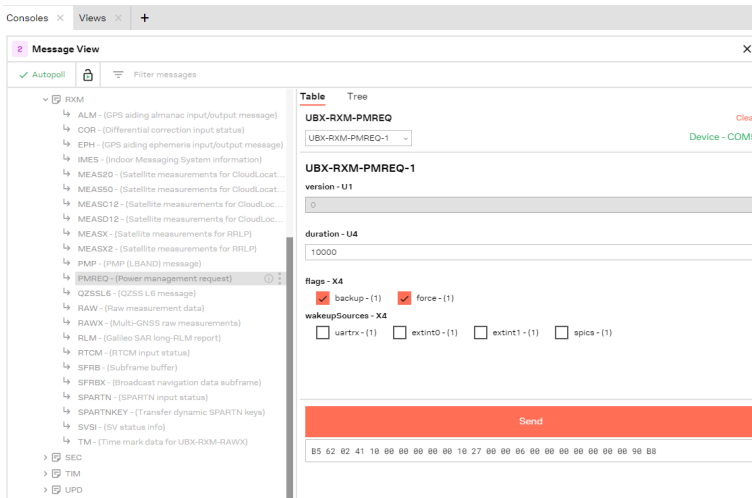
Consoles × Views × +

2 Message View ×

✓ Autopoll Filter messages

RXM
ALM - (GPS aiding almanac input/output message)
COR - (Differential correction input status)
EPH - (GPS aiding ephemeris input/output message)
IMES - (Indoor Messaging System information)
MEAS20 - (Satellite measurements for CloudLocat
MEAS50 - (Satellite measurements for CloudLocat
MEASC12 - (Satellite measurements for CloudLoc
MEASD12 - (Satellite measurements for CloudLoc
MEASX - (Satellite measurements for RRLP)
MEASX2 - (Satellite measurements for RRLP)
PMP - (PMP (LBAND) message)
PMREQ - (Power management request)
QZSSL6 - (QZSS L6 message)
RAW - (Raw measurement data)
RAWX - (Multi-GNSS raw measurements)
RLM - (Galileo SAR long-RLM report)
RTCM - (RTCM input status)
SFRB - (Subframe buffer)
SFRBX - (Broadcast navigation data subframe)
SPARTN - (SPARTN input status)
SPARTNKEY - (Transfer dynamic SPARTN keys)
SVSI - (SV status info)
TM - (Time mark data for UBX-RXM-RAWX)
SEC
TIM
UPD

Table Tree

UBX-RXM-PMREQ
Clea
UBX-RXM-PMREQ-1
Device - COM

UBX-RXM-PMREQ-1
version - U1
0
duration - U4
10000
flags - X4
backup - (1) force - (1)
wakeupSources - X4
uartrx - (1) extint0 - (1) extint1 - (1) spics - (1)

Send

B5 62 02 41 10 00 00 00 00 00 10 27 00 00 06 00 00 00 00 00 00 00 90 B8